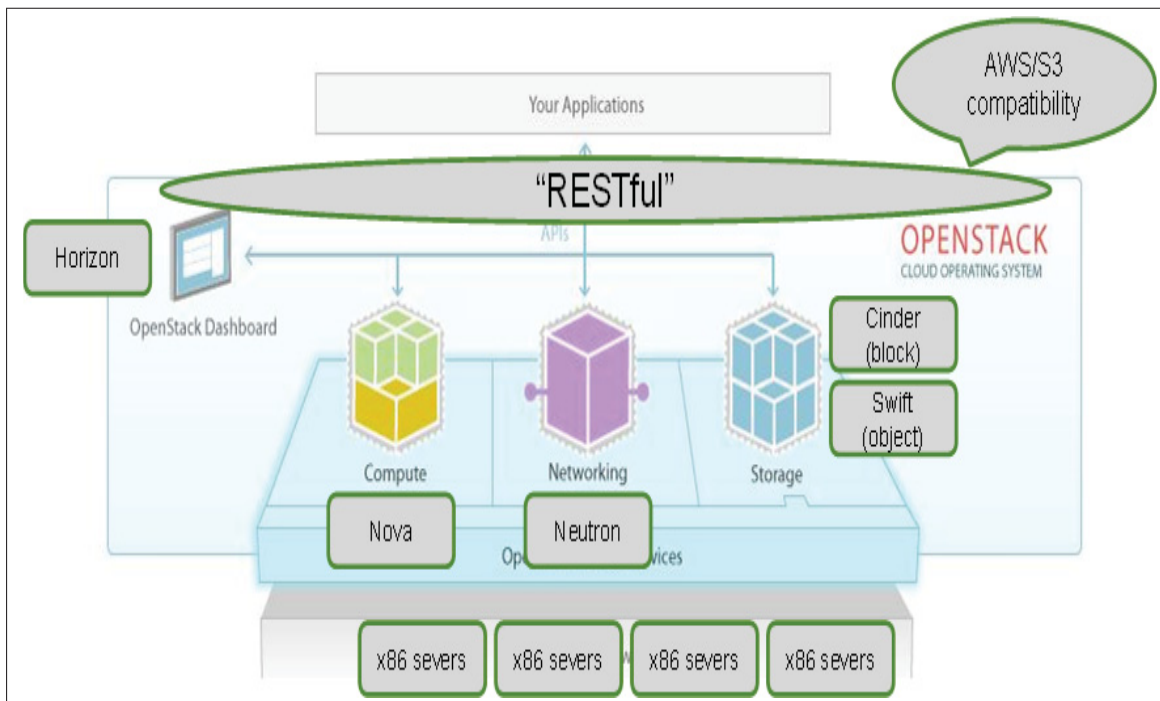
Your Applications

AWS/S3 compatibility

"RESTful"

APIs

Horizon

OpenStack Dashboard

OPENSTACK
CLOUD OPERATING SYSTEM

Cinder (block)

Swift (object)

Compute

Networking

Storage

Nova

Neutron

Op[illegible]vices

x86 severs

x86 severs

x86 severs

x86 severs